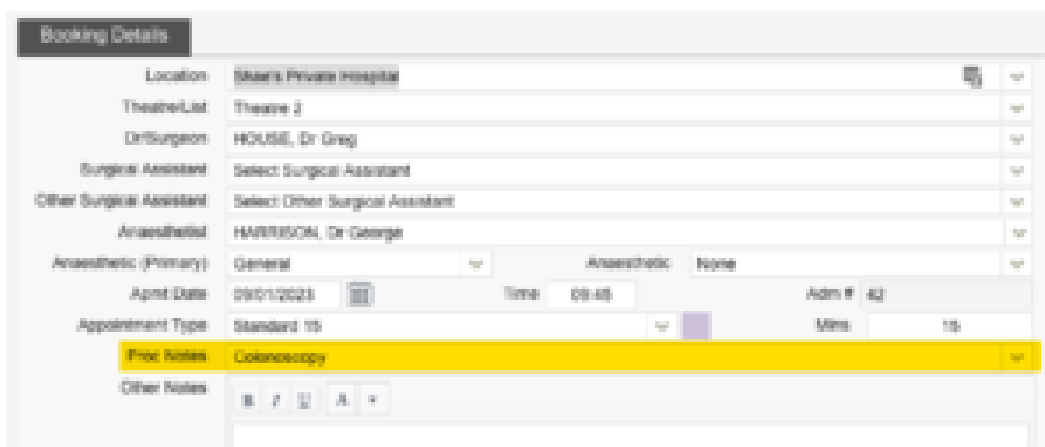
Booking Details

Location: Shae's Private Hospital

Theatre/List: Theatre 2

Dr/Surgeon: HOUSE, Dr Greg

Surgical Assistant: Select Surgical Assistant

Other Surgical Assistant: Select Other Surgical Assistant

Anaesthetist: HARRISON, Dr George

Anaesthetic (Primary): General

Anaesthetic: None

Apmt Date: 29/01/2023

Time: 09:45

Adm #: 42

Appointment Type: Standard 15

Mins: 15

Proc Notes: Colonoscopy

Other Notes

B I U A